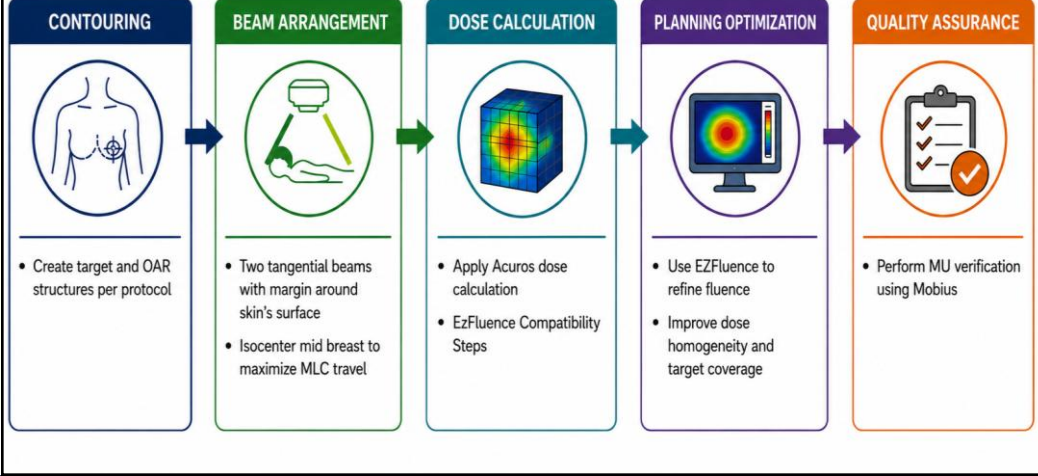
CONTOURING

• Create target and OAR structures per protocol

BEAM ARRANGEMENT

• Two tangential beams with margin around skin's surface

• Isocenter mid breast to maximize MLC travel

DOSE CALCULATION

• Apply Acuros dose calculation

• EzFluence Compatibility Steps

PLANNING OPTIMIZATION

• Use EZFluence to refine fluence

• Improve dose homogeneity and target coverage

QUALITY ASSURANCE

• Perform MU verification using Mobius